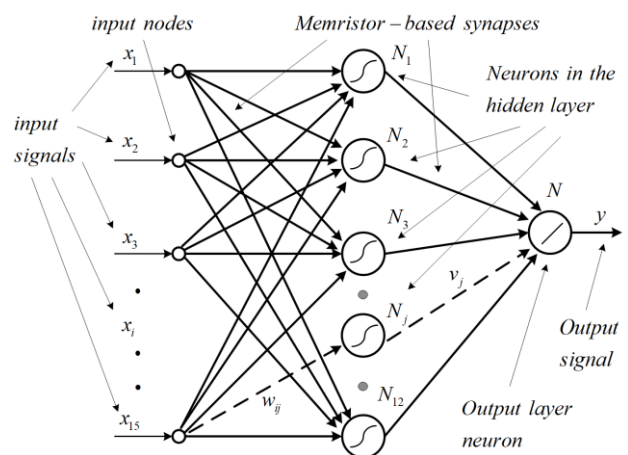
input nodes

Memristor – based synapses

$N_1$

Neurons in the hidden layer

input signals

$x_1$

$x_2$

$x_3$

$x_i$

$x_{15}$

$N_2$

$N_3$

$N_j$

$N_{12}$

$N$

$y$

$v_j$

$w_{ij}$

Output signal

Output layer neuron